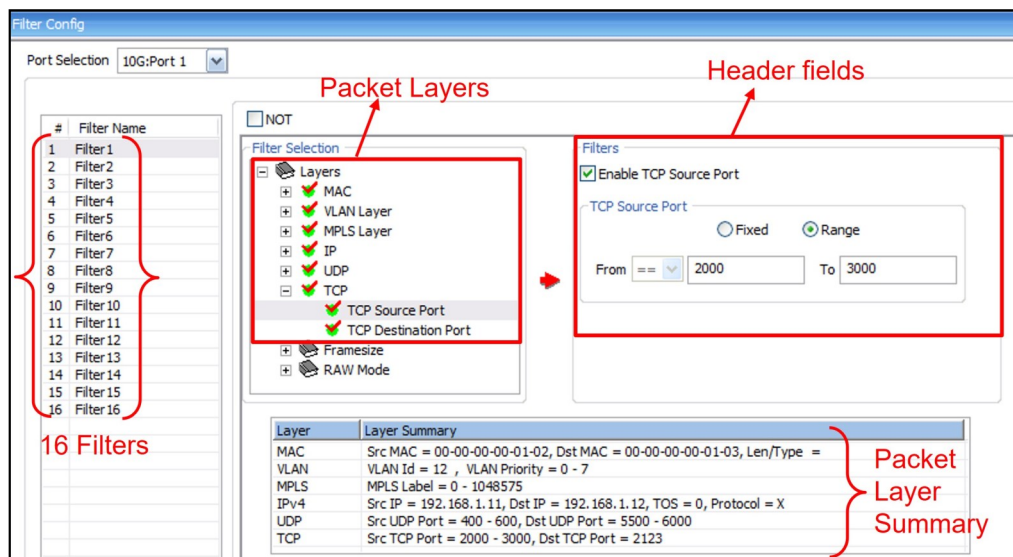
Filter Config

Port Selection 10G:Port 1

Packet Layers

Header fields

| # | Filter Name |
|---|---|
| 1 | Filter1 |
| 2 | Filter2 |
| 3 | Filter3 |
| 4 | Filter4 |
| 5 | Filter5 |
| 6 | Filter6 |
| 7 | Filter7 |
| 8 | Filter8 |
| 9 | Filter9 |
| 10 | Filter10 |
| 11 | Filter11 |
| 12 | Filter12 |
| 13 | Filter13 |
| 14 | Filter14 |
| 15 | Filter15 |
| 16 | Filter16 |

16 Filters

NOT

Filter Selection

Layers
MAC
VLAN Layer
MPLS Layer
IP
UDP
TCP
TCP Source Port
TCP Destination Port
Framesize
RAW Mode

Filters

Enable TCP Source Port

TCP Source Port

Fixed Range

From == 2000 To 3000

| Layer | Layer Summary |
|---|---|
| MAC | Src MAC = 00-00-00-00-01-02, Dst MAC = 00-00-00-00-01-03, Len/Type = |
| VLAN | VLAN Id = 12 , VLAN Priority = 0 - 7 |
| MPLS | MPLS Label = 0 - 1048575 |
| IPv4 | Src IP = 192.168.1.11, Dst IP = 192.168.1.12, TOS = 0, Protocol = X |
| UDP | Src UDP Port = 400 - 600, Dst UDP Port = 5500 - 6000 |
| TCP | Src TCP Port = 2000 - 3000, Dst TCP Port = 2123 |

Packet Layer Summary